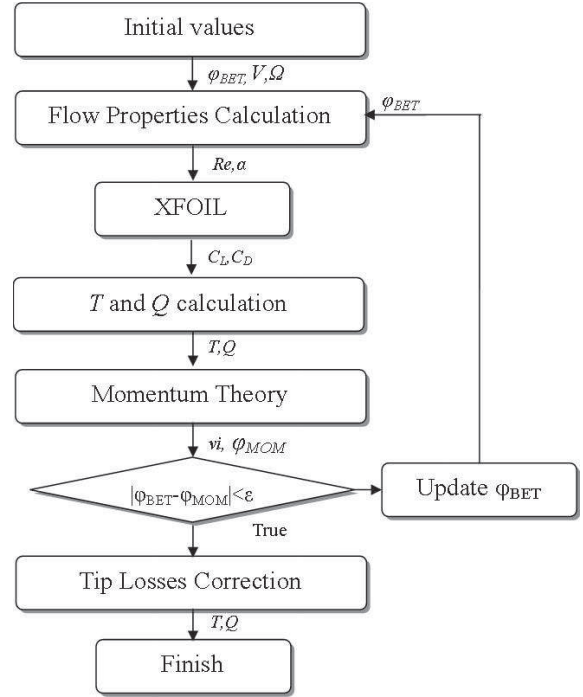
Initial values

$\varphi_{BET}, V, \Omega$

Flow Properties Calculation

$\varphi_{BET}$

$Re, \alpha$

XFOIL

$C_L, C_D$

$T$ and $Q$ calculation

$T, Q$

Momentum Theory

$vi$, $\varphi_{MOM}$

$|\varphi_{BET}-\varphi_{MOM}|<\varepsilon$

Update $\varphi_{BET}$

True

Tip Losses Correction

$T, Q$

Finish